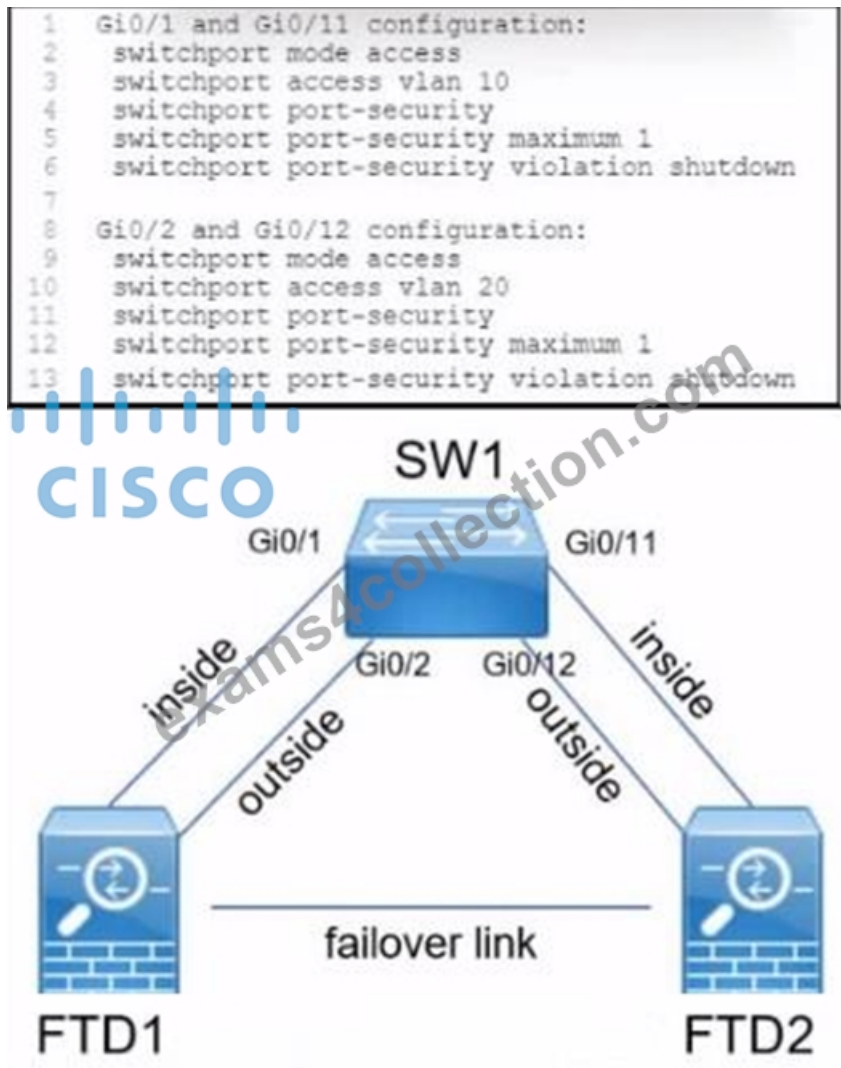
1 Gi0/1 and Gi0/11 configuration:
2 switchport mode access
3 switchport access vlan 10
4 switchport port-security
5 switchport port-security maximum 1
6 switchport port-security violation shutdown
7
8 Gi0/2 and Gi0/12 configuration:
9 switchport mode access
10 switchport access vlan 20
11 switchport port-security
12 switchport port-security maximum 1
13 switchport port-security violation shutdown

CISCO

exams4collection.com

SW1

Gi0/1

Gi0/11

Gi0/2

Gi0/12

inside

outside

outside

inside

failover link

FTD1

FTD2